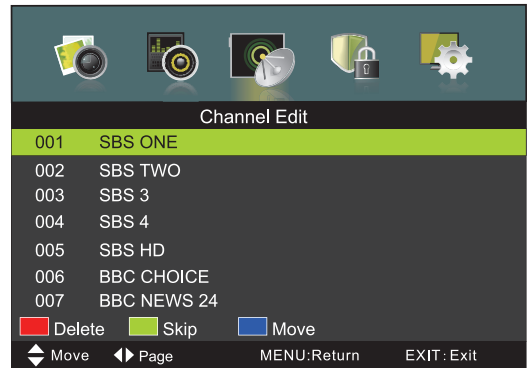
Channel Edit

| | |
|---|---|
| 001 | SBS ONE |
| 002 | SBS TWO |
| 003 | SBS 3 |
| 004 | SBS 4 |
| 005 | SBS HD |
| 006 | BBC CHOICE |
| 007 | BBC NEWS 24 |

Delete Skip Move

Move Page MENU:Return EXIT:Exit